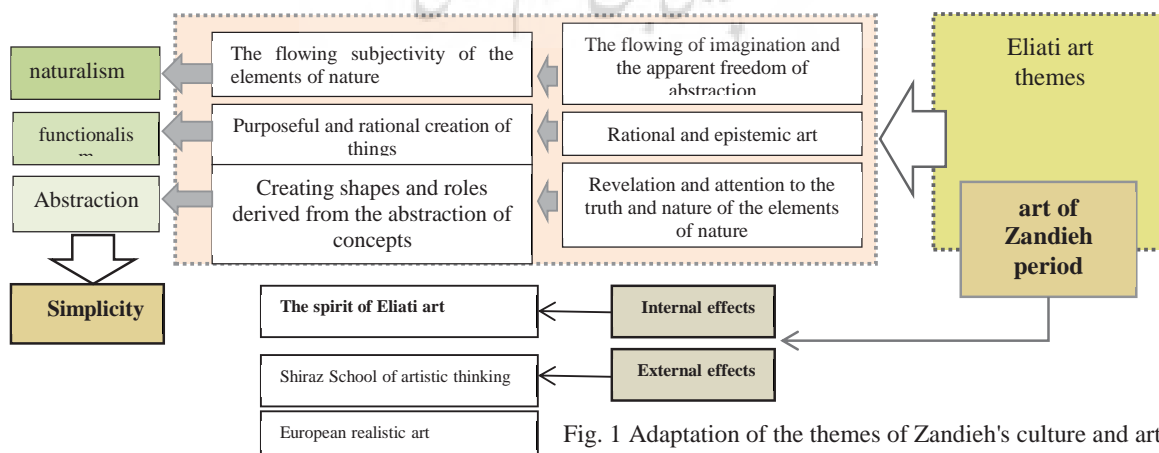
Eliati art themes

art of Zandieh period

The flowing of imagination and the apparent freedom of abstraction

Rational and epistemic art

Revelation and attention to the truth and nature of the elements of nature

The flowing subjectivity of the elements of nature

Purposeful and rational creation of things

Creating shapes and roles derived from the abstraction of concepts

naturalism

functionalism

Abstraction

Simplicity

The spirit of Eliati art

Internal effects

Shiraz School of artistic thinking

External effects

European realistic art

Fig. 1 Adaptation of the themes of Zandieh's culture and art